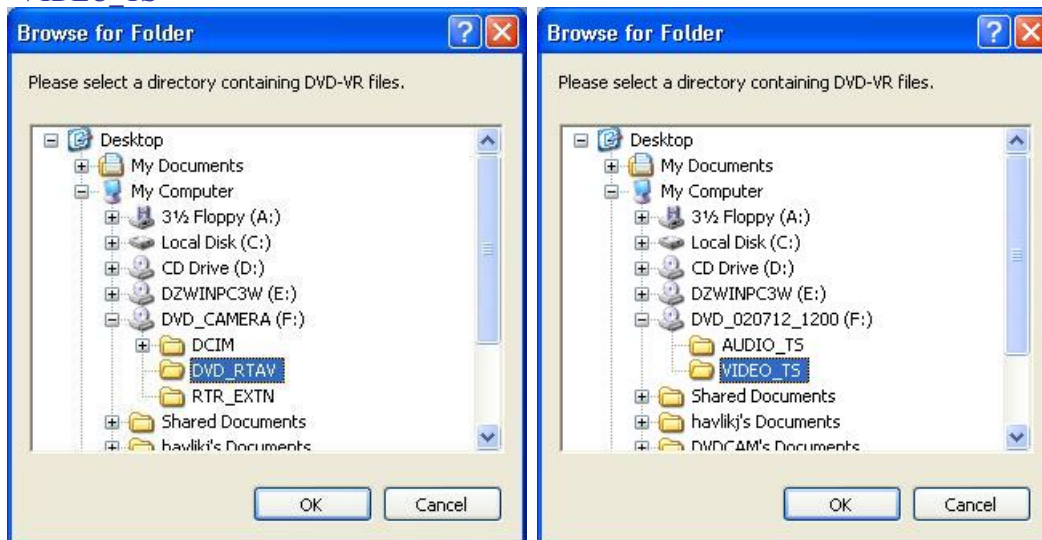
VIDEO_TS

Browse for Folder

Please select a directory containing DVD-VR files.

Desktop
My Documents
My Computer
3½ Floppy (A:)
Local Disk (C:)
CD Drive (D:)
DZWINPC3W (E:)
DVD_CAMERA (F:)
DCIM
DVD_RTAV
RTR_EXTN
Shared Documents
havlikj's Documents

OK Cancel

Browse for Folder

Please select a directory containing DVD-VR files.

Desktop
My Documents
My Computer
3½ Floppy (A:)
Local Disk (C:)
CD Drive (D:)
DZWINPC3W (E:)
DVD_020712_1200 (F:)
AUDIO_TS
VIDEO_TS
Shared Documents
havlikj's Documents
DVDCAM's Documents

OK Cancel